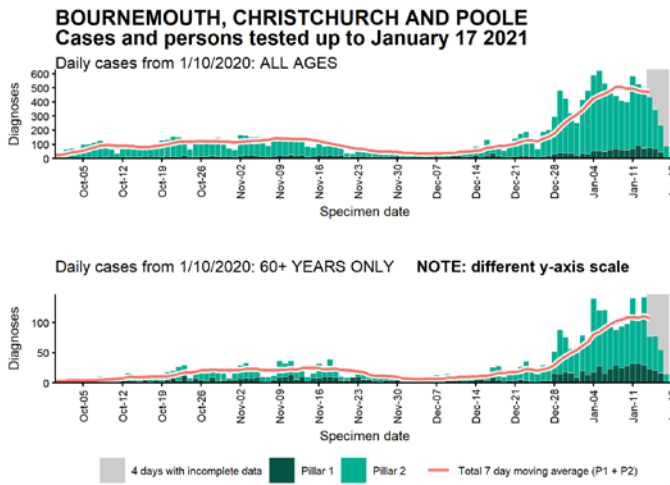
BOURNEMOUTH, CHRISTCHURCH AND POOLE
Cases and persons tested up to January 17 2021

Daily cases from 1/10/2020: ALL AGES

Diagnoses

600
500
400
300
200
100
0

Oct-05 Oct-12 Oct-19 Oct-26 Nov-02 Nov-09 Nov-16 Nov-23 Nov-30 Dec-07 Dec-14 Dec-21 Dec-28 Jan-04 Jan-11 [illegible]

Specimen date

Daily cases from 1/10/2020: 60+ YEARS ONLY NOTE: different y-axis scale

Diagnoses

100
50
0

Oct-05 Oct-12 Oct-19 Oct-26 Nov-02 Nov-09 Nov-16 Nov-23 Nov-30 Dec-07 Dec-14 Dec-21 Dec-28 Jan-04 Jan-11 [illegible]

Specimen date

4 days with incomplete data Pillar 1 Pillar 2 Total 7 day moving average (P1 + P2)